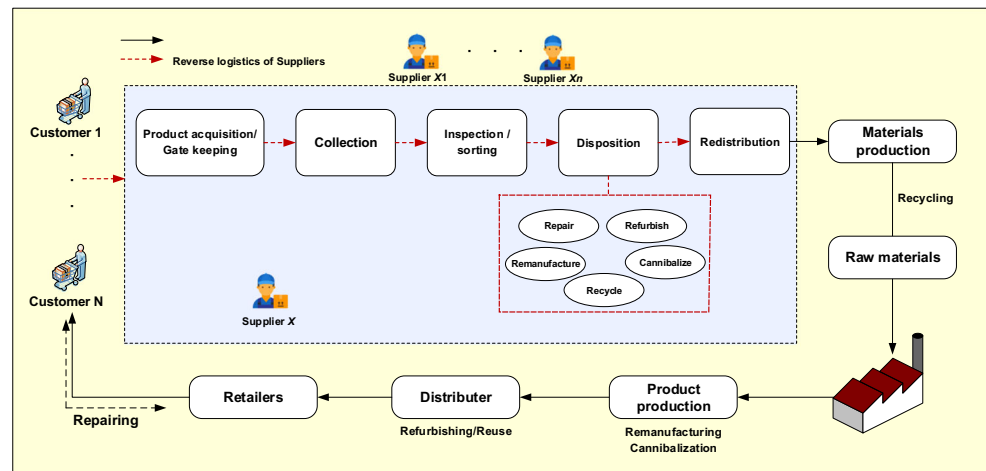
Reverse logistics of Suppliers

Supplier $X1$ . . . Supplier $Xn$

Customer 1
.
.
.
Customer N

Product acquisition/ Gate keeping

Collection

Inspection / sorting

Disposition

Redistribution

Materials production

Repair

Refurbish

Remanufacture

Cannibalize

Recycle

Recycling

Raw materials

Supplier $X$

Retailers

Distributer

Product production

Repairing

Refurbishing/Reuse

Remanufacturing Cannibalization